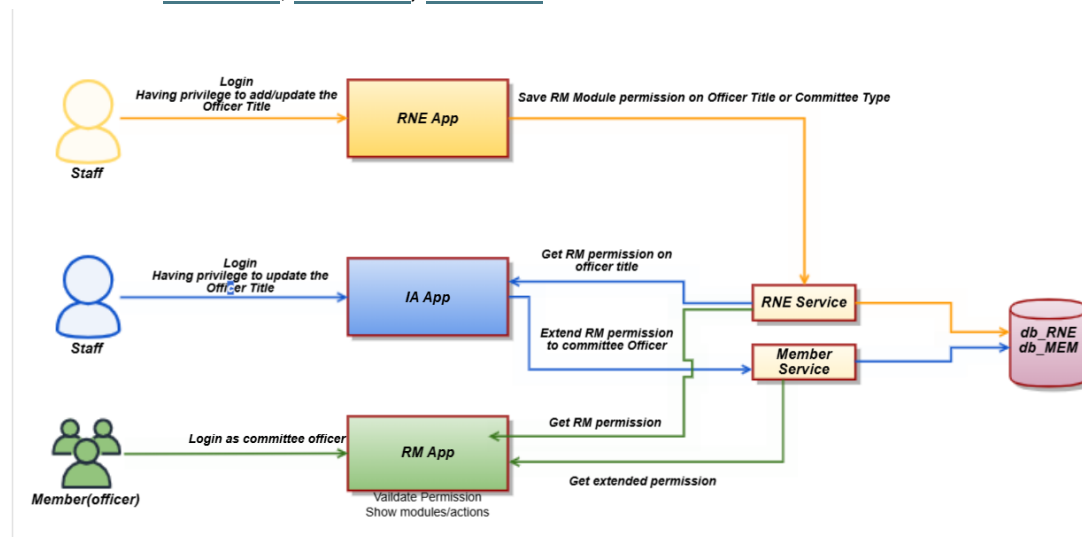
Login
Having privilege to add/update the Officer Title

RNE App

Save RM Module permission on Officer Title or Committee Type

Staff

Login
Having privilege to update the Officer Title

IA App

Get RM permission on officer title

RNE Service

Extend RM permission to committee Officer

Member Service

db_RNE
db_MEM

Staff

Login as committee officer

RM App

Get RM permission

Get extended permission

Member(officer)

Vaildate Permission
Show modules/actions